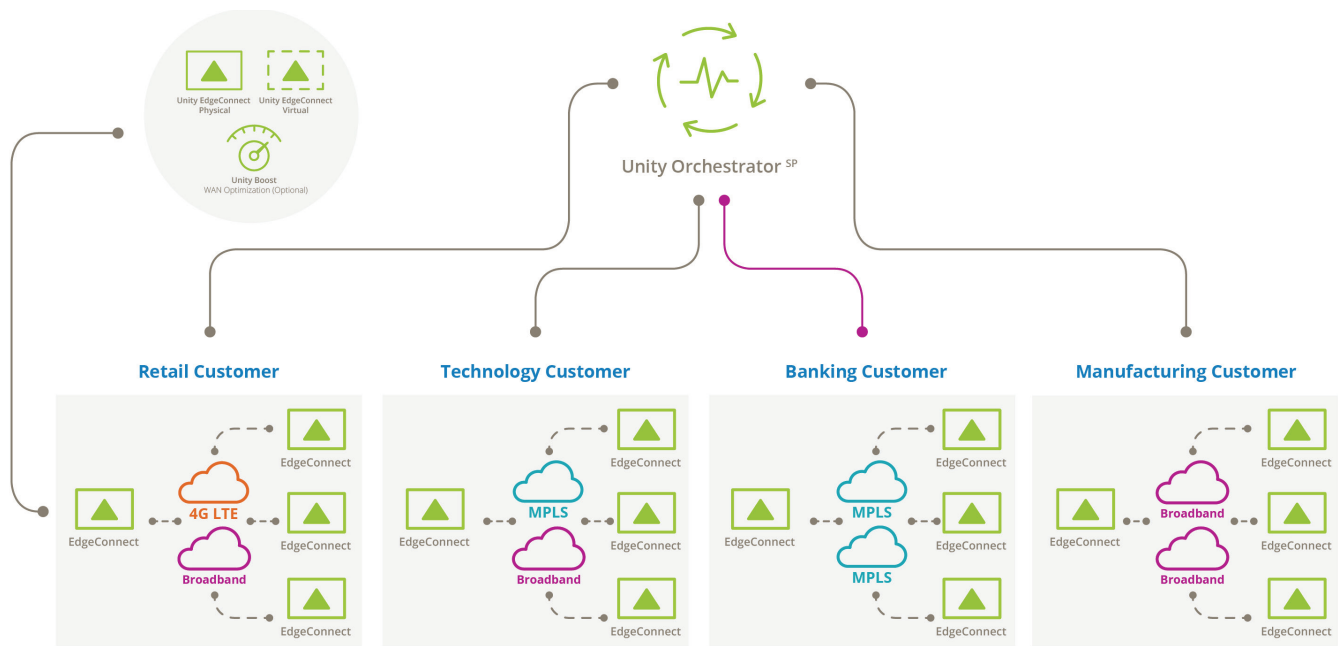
Unity EdgeConnect Physical

Unity EdgeConnect Virtual

Unity Boost
WAN Optimization (Optional)

Unity Orchestrator $^{SP}$

Retail Customer

EdgeConnect

4G LTE

Broadband

EdgeConnect

EdgeConnect

EdgeConnect

Technology Customer

EdgeConnect

MPLS

Broadband

EdgeConnect

EdgeConnect

EdgeConnect

Banking Customer

EdgeConnect

MPLS

MPLS

EdgeConnect

EdgeConnect

EdgeConnect

Manufacturing Customer

EdgeConnect

Broadband

Broadband

EdgeConnect

EdgeConnect

EdgeConnect